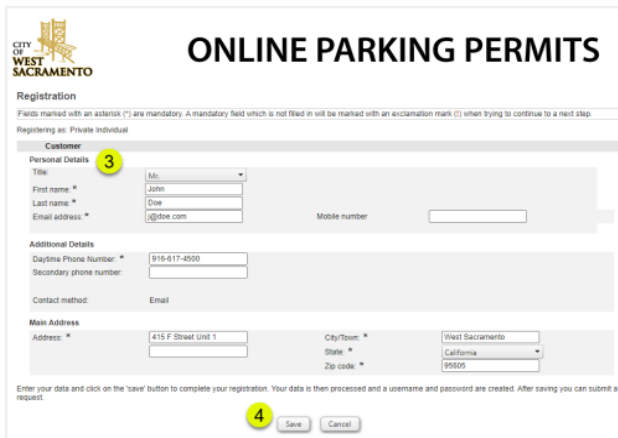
CITY OF WEST SACRAMENTO

ONLINE PARKING PERMITS

Registration

Fields marked with an asterisk (*) are mandatory. A mandatory field which is not filled in will be marked with an exclamation mark (!) when trying to continue to a next step.

Registering as: Private individual

Customer

Personal Details 3

Title: Mr.

First name: * John

Last name: * Doe

Email address: * j@doe.com

Mobile number

Additional Details

Daytime Phone Number: * 916-617-4500

Secondary phone number:

Contact method: Email

Main Address

Address: * 415 F Street Unit 1

City/Town: * West Sacramento

State: * California

Zip code: * 95605

Enter your data and click on the 'save' button to complete your registration. Your data is then processed and a username and password are created. After saving you can submit a request.

4 Save Cancel